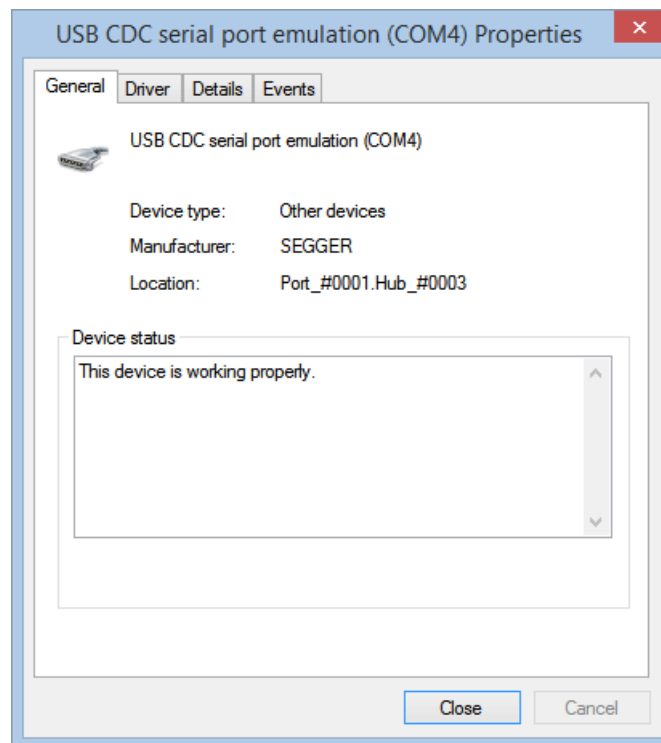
USB CDC serial port emulation (COM4) Properties

General | Driver | Details | Events

USB CDC serial port emulation (COM4)

Device type: Other devices

Manufacturer: SEGGER

Location: Port_#0001.Hub_#0003

Device status

This device is working properly.

Close

Cancel